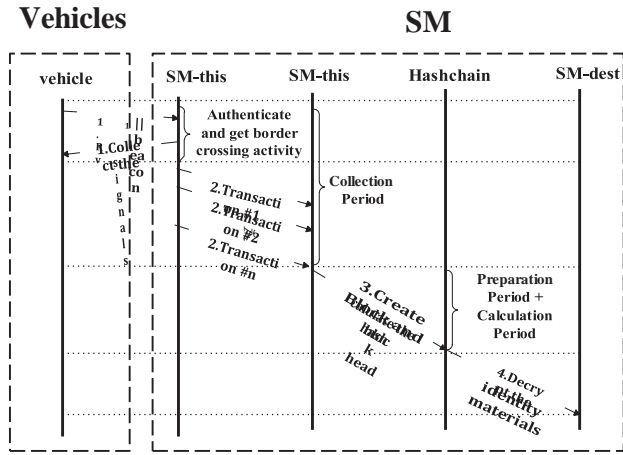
Vehicles

SM

vehicle

SM-this

SM-this

Hashchain

SM-dest

Authenticate and get border crossing activity

1.Collect the signals

all beacon

Collection Period

2.Transaction #1

2.Transaction #2

2.Transaction #n

3.Create Block and block head

Preparation Period + Calculation Period

4.Decrypt identity materials